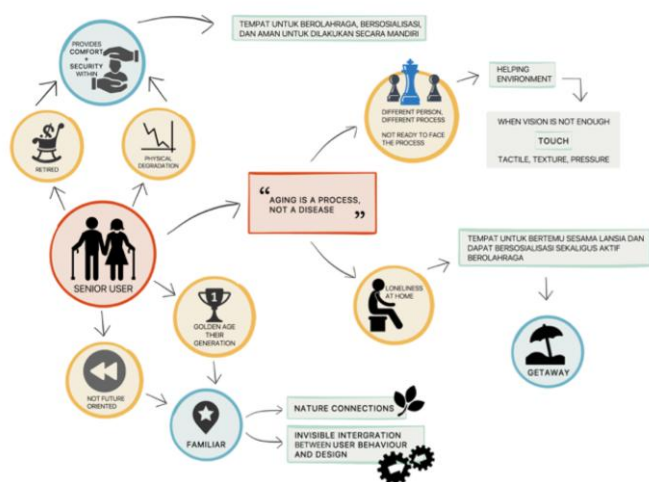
PROVIDES COMFORT + SECURITY WITHIN

TEMPAT UNTUK BEROLAHRAGA, BERSOSIALISASI DAN AMAN UNTUK DILAKUKAN SECARA MANDIRI

RETIRED

PHYSICAL DEGRADATION

DIFFERENT PERSON, DIFFERENT PROCESS

NOT READY TO FACE THE PROCESS

HELPING ENVIRONMENT

WHEN VISION IS NOT ENOUGH

TOUCH

TACTILE, TEXTURE, PRESSURE

“AGING IS A PROCESS, NOT A DISEASE”

SENIOR USER

TEMPAT UNTUK BERTEMU SESAMA LANSIA DAN DAPAT BERSOSIALISASI SEKALIGUS AKTIF BEROLAHRAGA

LONELINESS AT HOME

GOLDEN AGE THEIR GENERATION

GETAWAY

NOT FUTURE ORIENTED

FAMILIAR

NATURE CONNECTIONS

INVISIBLE INTERGRATION BETWEEN USER BEHAVIOUR AND DESIGN